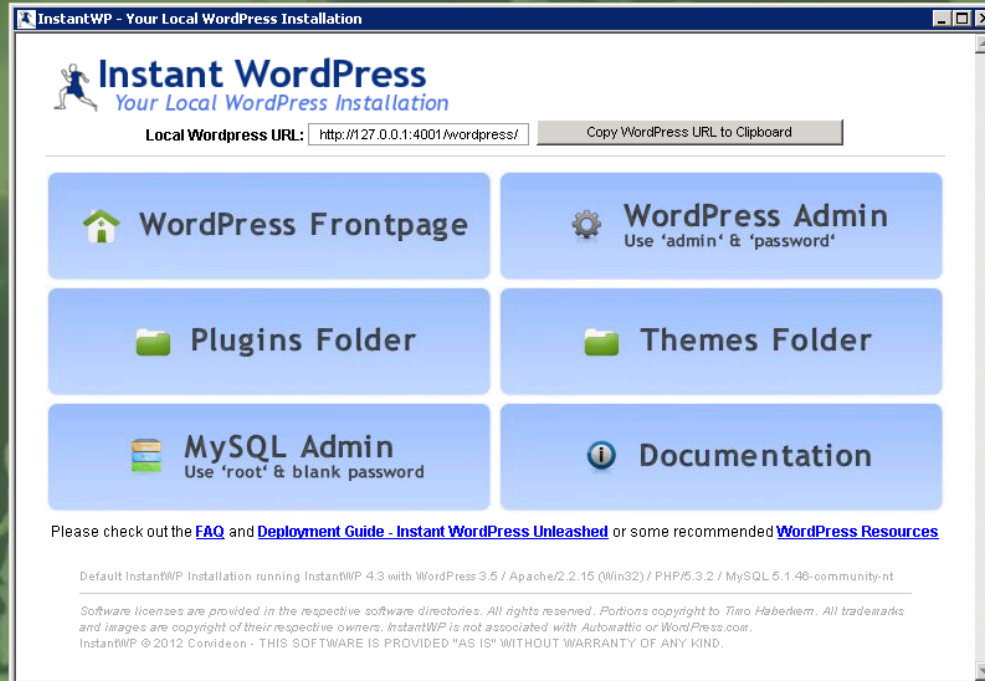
InstantWP - Your Local WordPress Installation

Instant WordPress
Your Local WordPress Installation

Local Wordpress URL: http://127.0.0.1:4001/wordpress/ Copy WordPress URL to Clipboard

WordPress Frontpage

WordPress Admin
Use 'admin' & 'password'

Plugins Folder

Themes Folder

MySQL Admin
Use 'root' & blank password

Documentation

Please check out the FAQ and Deployment Guide - Instant WordPress Unleashed or some recommended WordPress Resources

Default InstantWP Installation running InstantWP 4.3 with WordPress 3.5 / Apache/2.2.15 (Win32) / PHP/5.3.2 / MySQL 5.1.46-community-nt

Software licenses are provided in the respective software directories. All rights reserved. Portions copyright to Timo Haberkern. All trademarks and images are copyright of their respective owners. InstantWP is not associated with Automattic or WordPress.com.
InstantWP © 2012 Corvideon - THIS SOFTWARE IS PROVIDED "AS IS" WITHOUT WARRANTY OF ANY KIND.